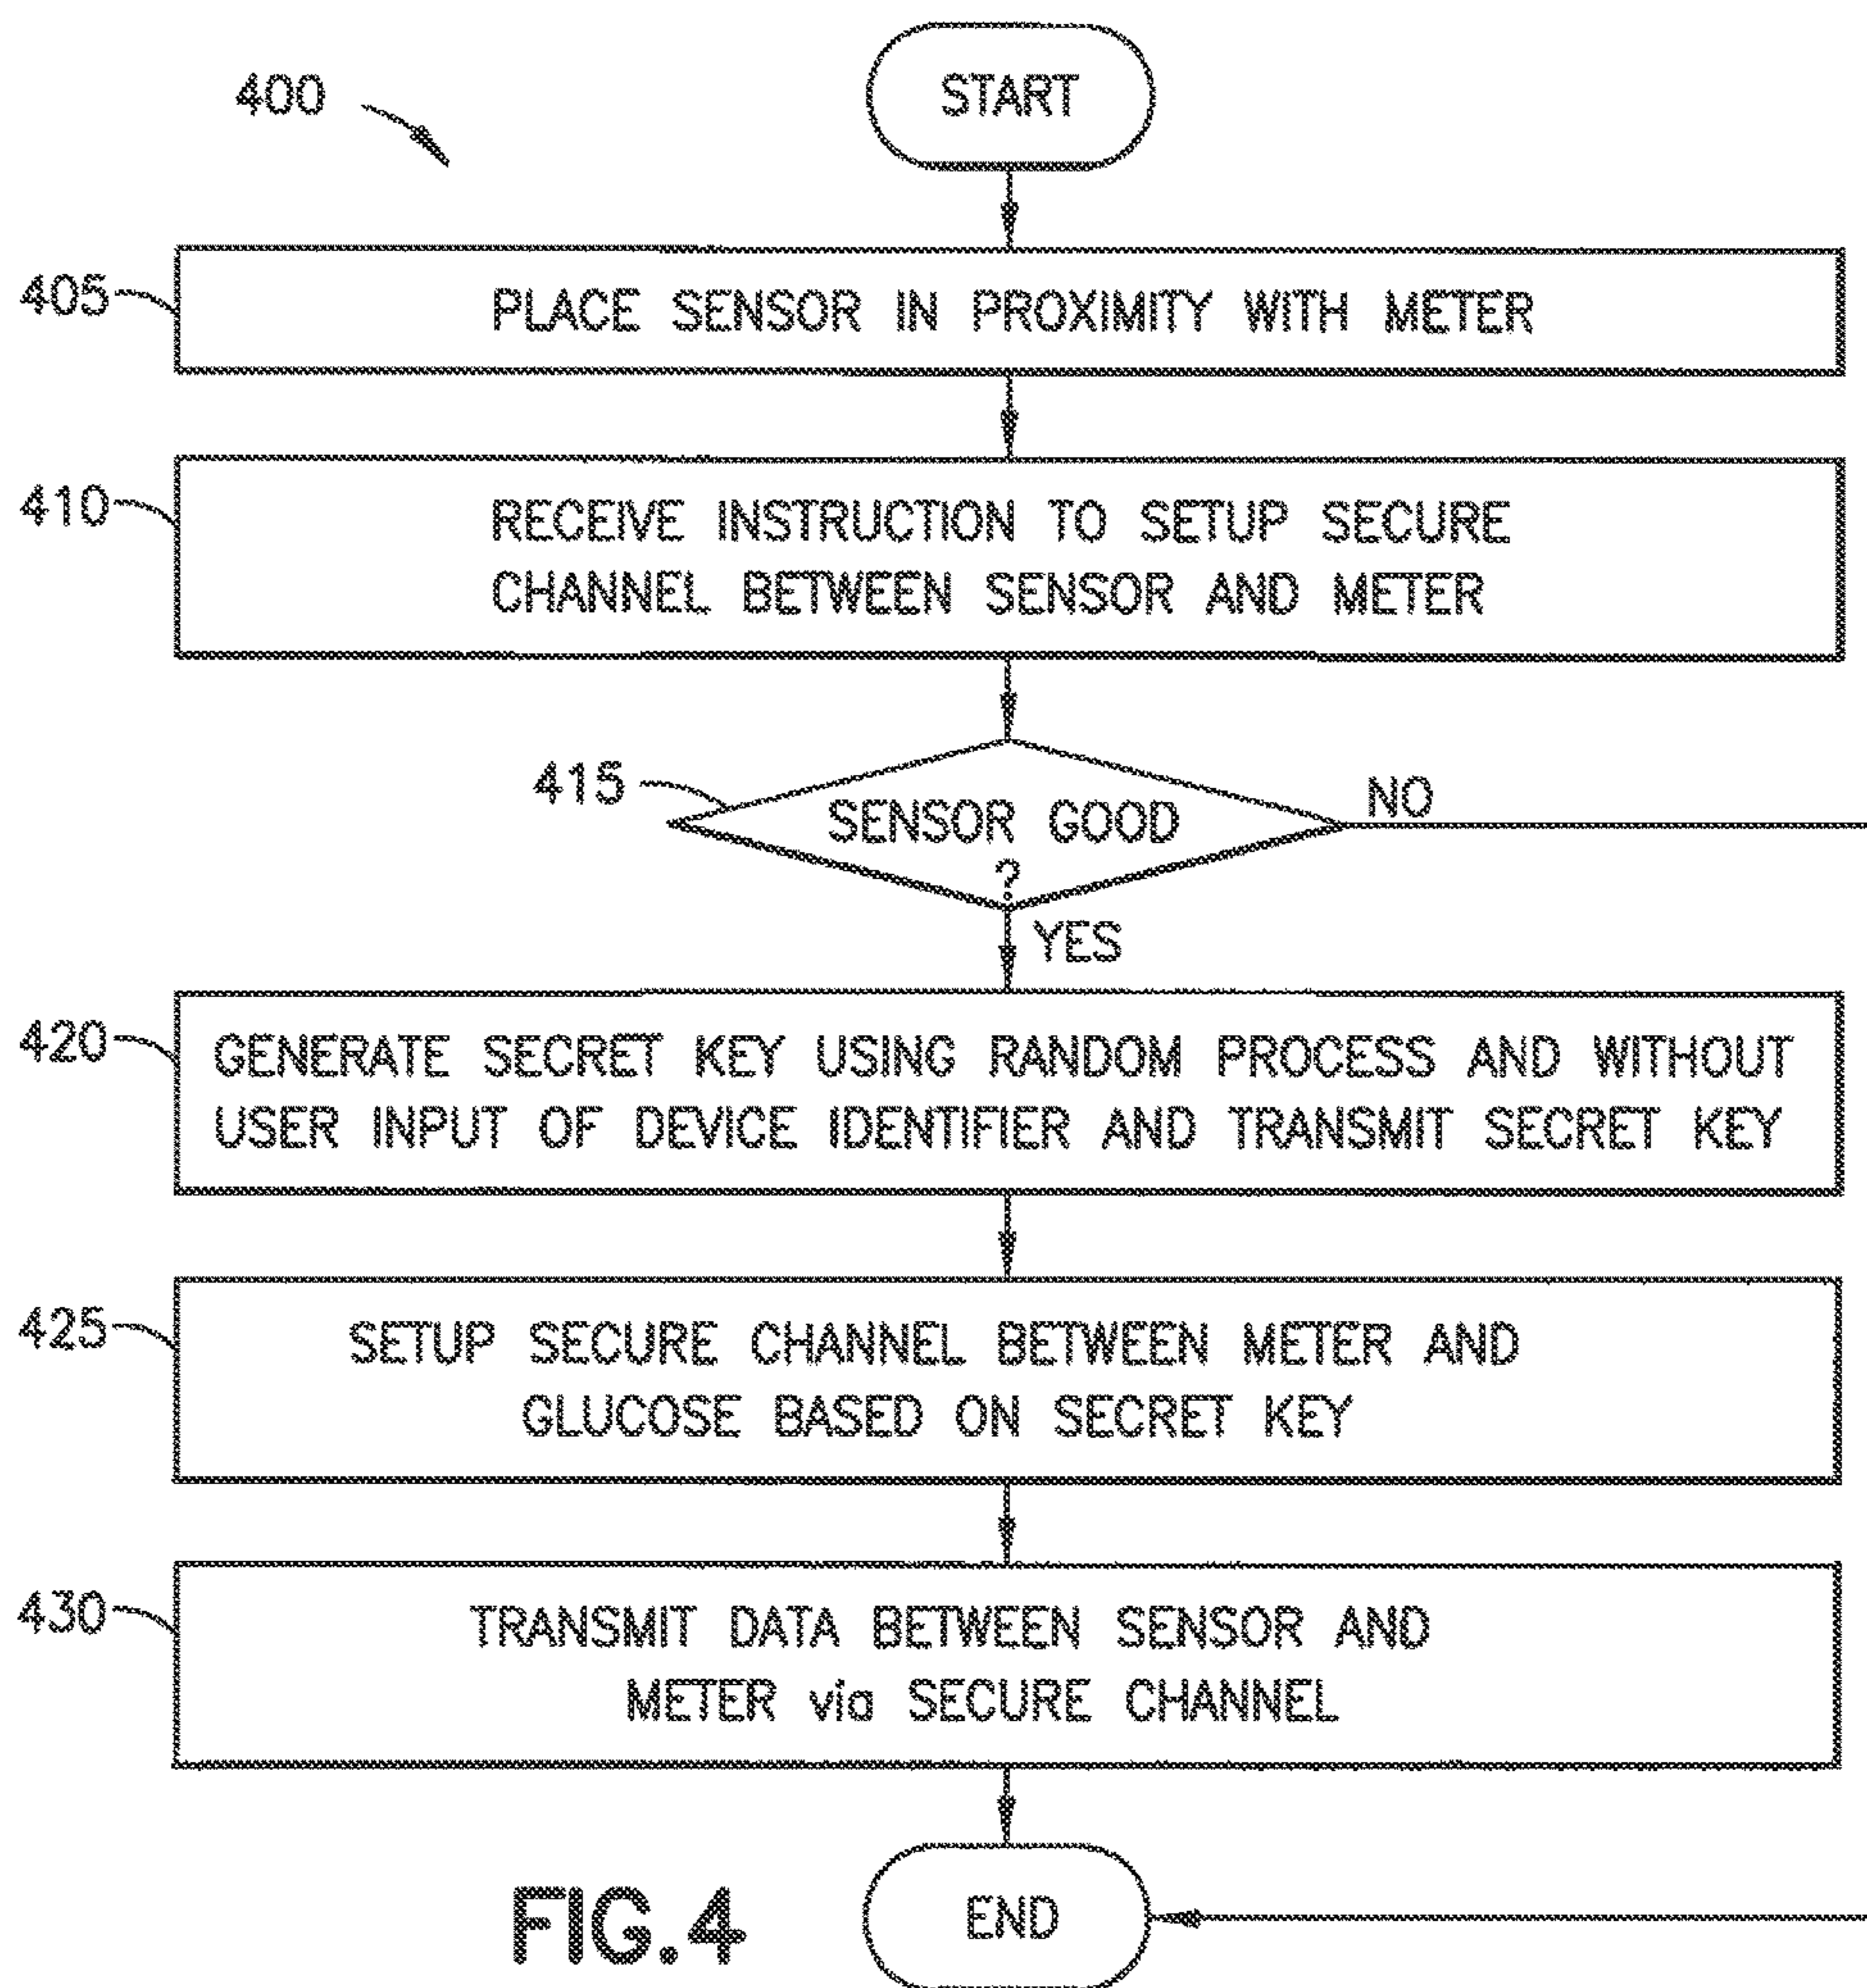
400

START

405

PLACE SENSOR IN PROXIMITY WITH METER

410

RECEIVE INSTRUCTION TO SETUP SECURE CHANNEL BETWEEN SENSOR AND METER

415

SENSOR GOOD ?

NO

YES

420

GENERATE SECRET KEY USING RANDOM PROCESS AND WITHOUT USER INPUT OF DEVICE IDENTIFIER AND TRANSMIT SECRET KEY

425

SETUP SECURE CHANNEL BETWEEN METER AND GLUCOSE BASED ON SECRET KEY

430

TRANSMIT DATA BETWEEN SENSOR AND METER via SECURE CHANNEL

FIG.4

END